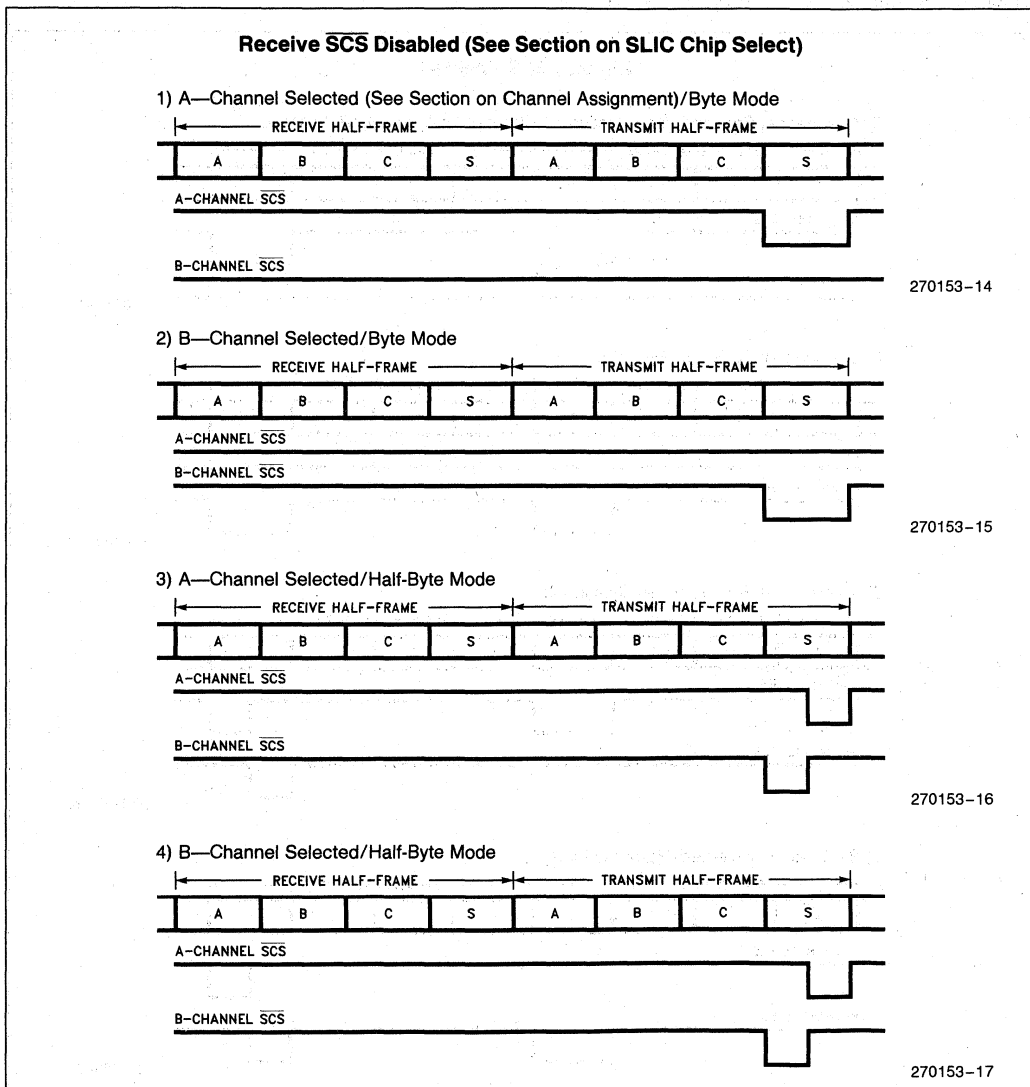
Receive $\overline{SCS}$ Disabled (See Section on SLIC Chip Select)

1) A—Channel Selected (See Section on Channel Assignment)/Byte Mode

RECEIVE HALF-FRAME TRANSMIT HALF-FRAME

| A | B | C | S | A | B | C | S |
|---|---|---|---|---|---|---|---|

A-CHANNEL $\overline{SCS}$

B-CHANNEL $\overline{SCS}$

270153-14

2) B—Channel Selected/Byte Mode

RECEIVE HALF-FRAME TRANSMIT HALF-FRAME

| A | B | C | S | A | B | C | S |
|---|---|---|---|---|---|---|---|

A-CHANNEL $\overline{SCS}$

B-CHANNEL $\overline{SCS}$

270153-15

3) A—Channel Selected/Half-Byte Mode

RECEIVE HALF-FRAME TRANSMIT HALF-FRAME

| A | B | C | S | A | B | C | S |
|---|---|---|---|---|---|---|---|

A-CHANNEL $\overline{SCS}$

B-CHANNEL $\overline{SCS}$

270153-16

4) B—Channel Selected/Half-Byte Mode

RECEIVE HALF-FRAME TRANSMIT HALF-FRAME

| A | B | C | S | A | B | C | S |
|---|---|---|---|---|---|---|---|

A-CHANNEL $\overline{SCS}$

B-CHANNEL $\overline{SCS}$

270153-17